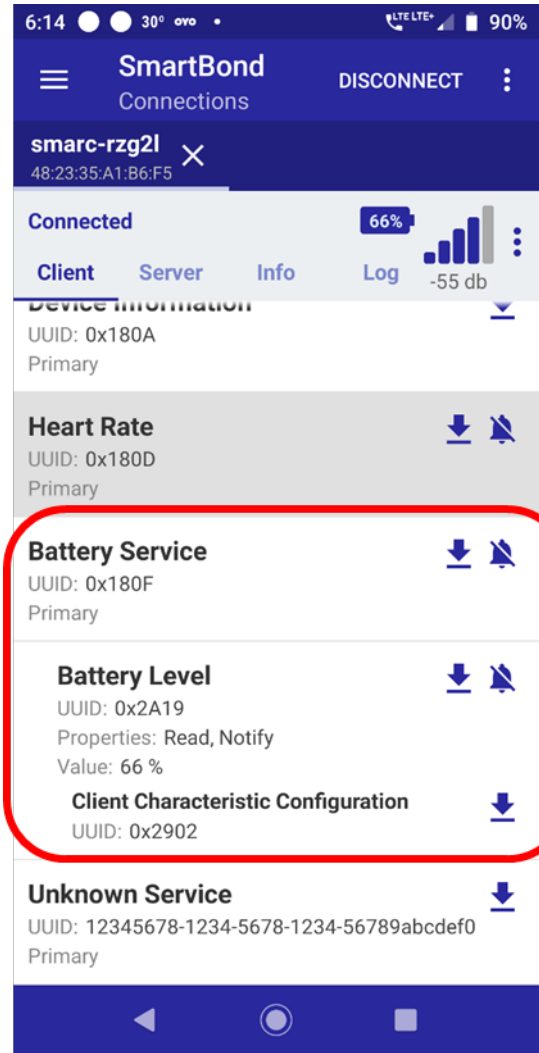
6:14 30° ovo • LTE LTE+ 90%

SmartBond
Connections
DISCONNECT

smarc-rzg2l
48:23:35:A1:B6:F5

Connected
66%
Client Server Info Log
-55 db

Device Information
UUID: 0x180A
Primary

Heart Rate
UUID: 0x180D
Primary

Battery Service
UUID: 0x180F
Primary

Battery Level
UUID: 0x2A19
Properties: Read, Notify
Value: 66 %

Client Characteristic Configuration
UUID: 0x2902

Unknown Service
UUID: 12345678-1234-5678-1234-56789abcdef0
Primary